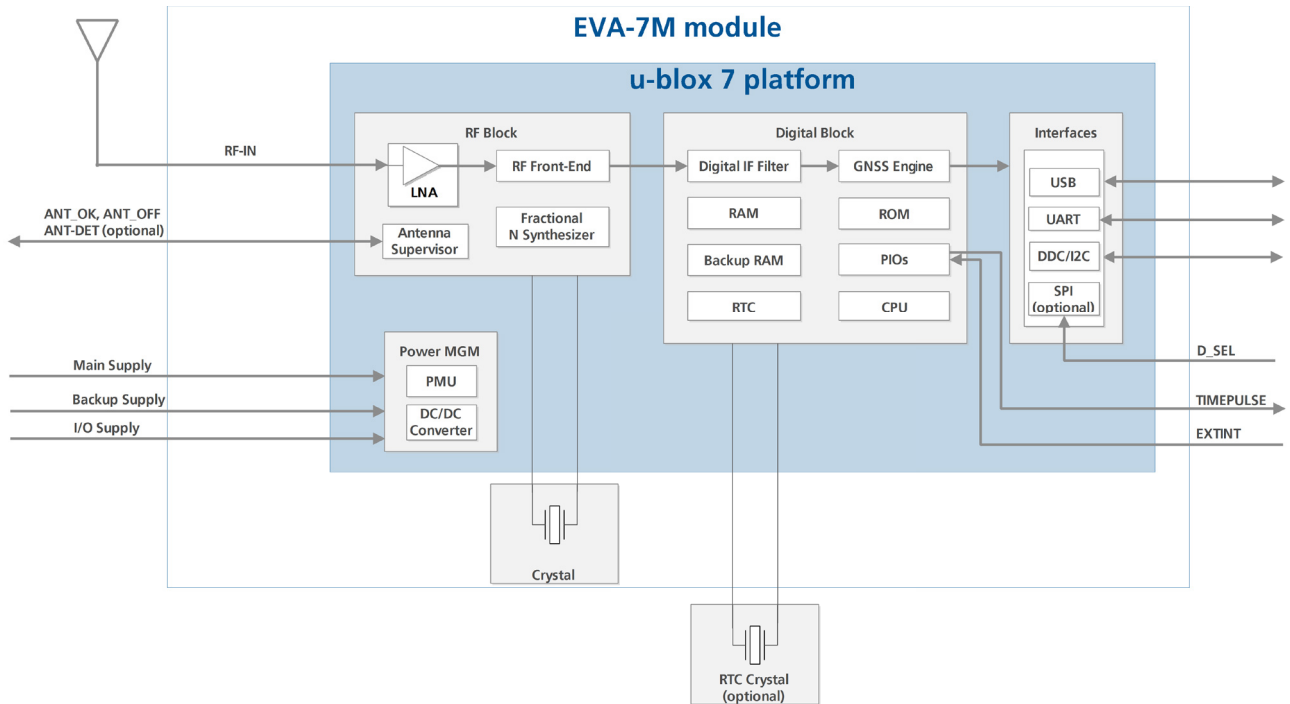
EVA-7M module

u-blox 7 platform

RF-IN

RF Block

LNA

RF Front-End

ANT_OK, ANT_OFF
ANT-DET (optional)

Antenna Supervisor

Fractional N Synthesizer

Digital Block

Digital IF Filter

GNSS Engine

RAM

ROM

Backup RAM

PIOs

RTC

CPU

Interfaces

USB

UART

DDC/I2C

SPI (optional)

D_SEL

TIMEPULSE

EXTINT

Main Supply

Backup Supply

I/O Supply

Power MGM

PMU

DC/DC Converter

Crystal

RTC Crystal (optional)